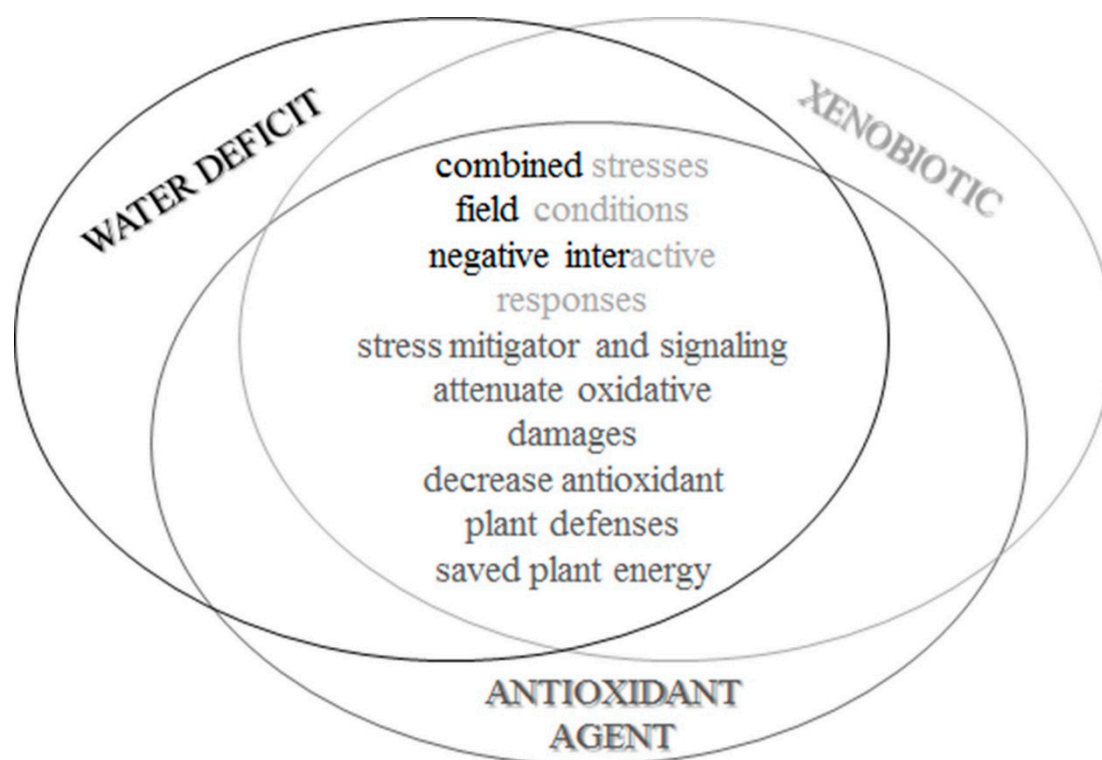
WATER DEFICIT

XENOBIOTIC

combined stresses
field conditions
negative interactive
responses
stress mitigator and signaling
attenuate oxidative
damages
decrease antioxidant
plant defenses
saved plant energy

ANTIOXIDANT
AGENT